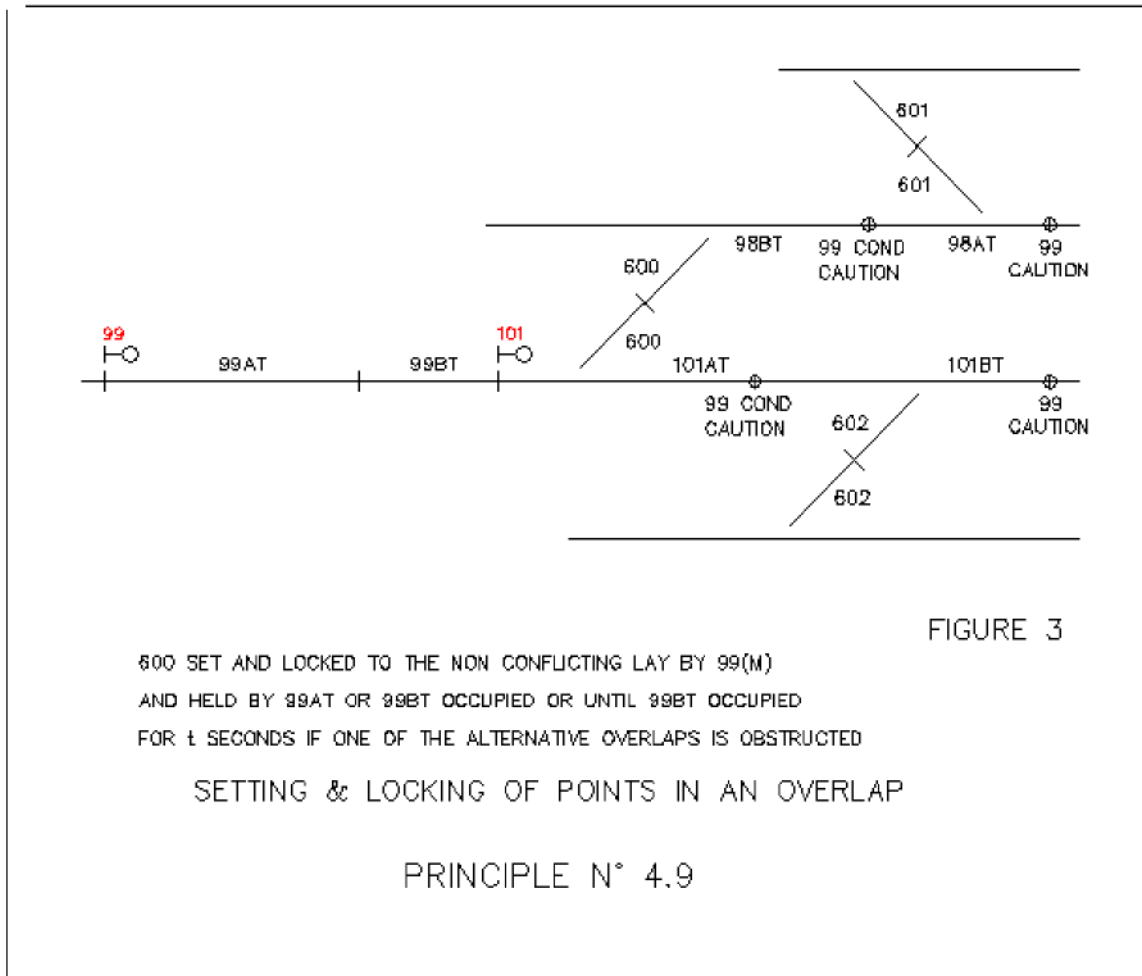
601

601

98BT

99 COND CAUTION

98AT

99 CAUTION

600

600

99

99AT

99BT

101

101AT

101BT

99 COND CAUTION

99 CAUTION

602

602

FIGURE 3

600 SET AND LOCKED TO THE NON CONFLICTING LAY BY 99(M) AND HELD BY 99AT OR 99BT OCCUPIED OR UNTIL 99BT OCCUPIED FOR t SECONDS IF ONE OF THE ALTERNATIVE OVERLAPS IS OBSTRUCTED

SETTING & LOCKING OF POINTS IN AN OVERLAP

PRINCIPLE N° 4.9